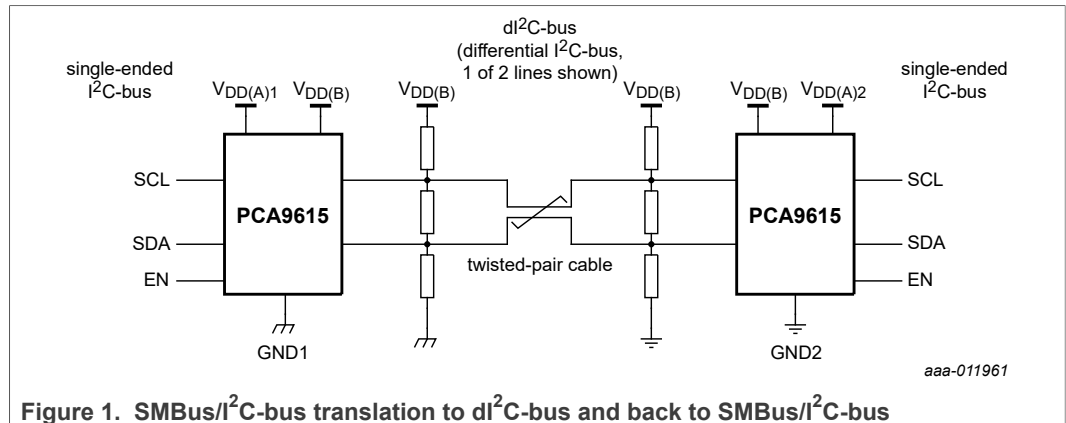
dI$^2$C-bus
(differential I$^2$C-bus, 1 of 2 lines shown)

single-ended
I$^2$C-bus

$V_{DD(A)1}$ $V_{DD(B)}$

$V_{DD(B)}$

$V_{DD(B)}$

$V_{DD(B)}$ $V_{DD(A)2}$

single-ended
I$^2$C-bus

SCL

PCA9615

SDA

EN

twisted-pair cable

PCA9615

SCL

SDA

EN

GND1

GND2

aaa-011961

Figure 1. SMBus/I$^2$C-bus translation to dI$^2$C-bus and back to SMBus/I$^2$C-bus